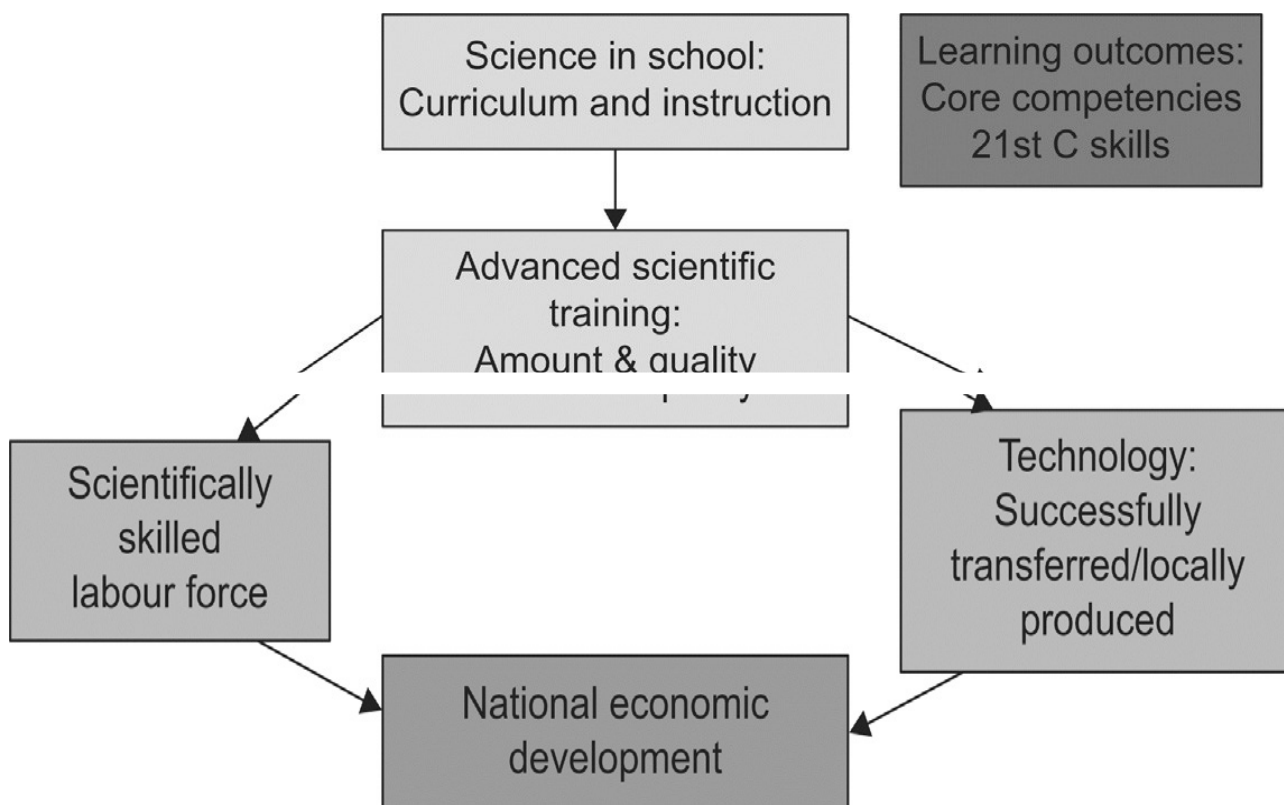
Science in school:
Curriculum and instruction

Learning outcomes:
Core competencies
21st C skills

Advanced scientific training:
Amount & quality

Scientifically skilled labour force

Technology:
Successfully transferred/locally produced

National economic development